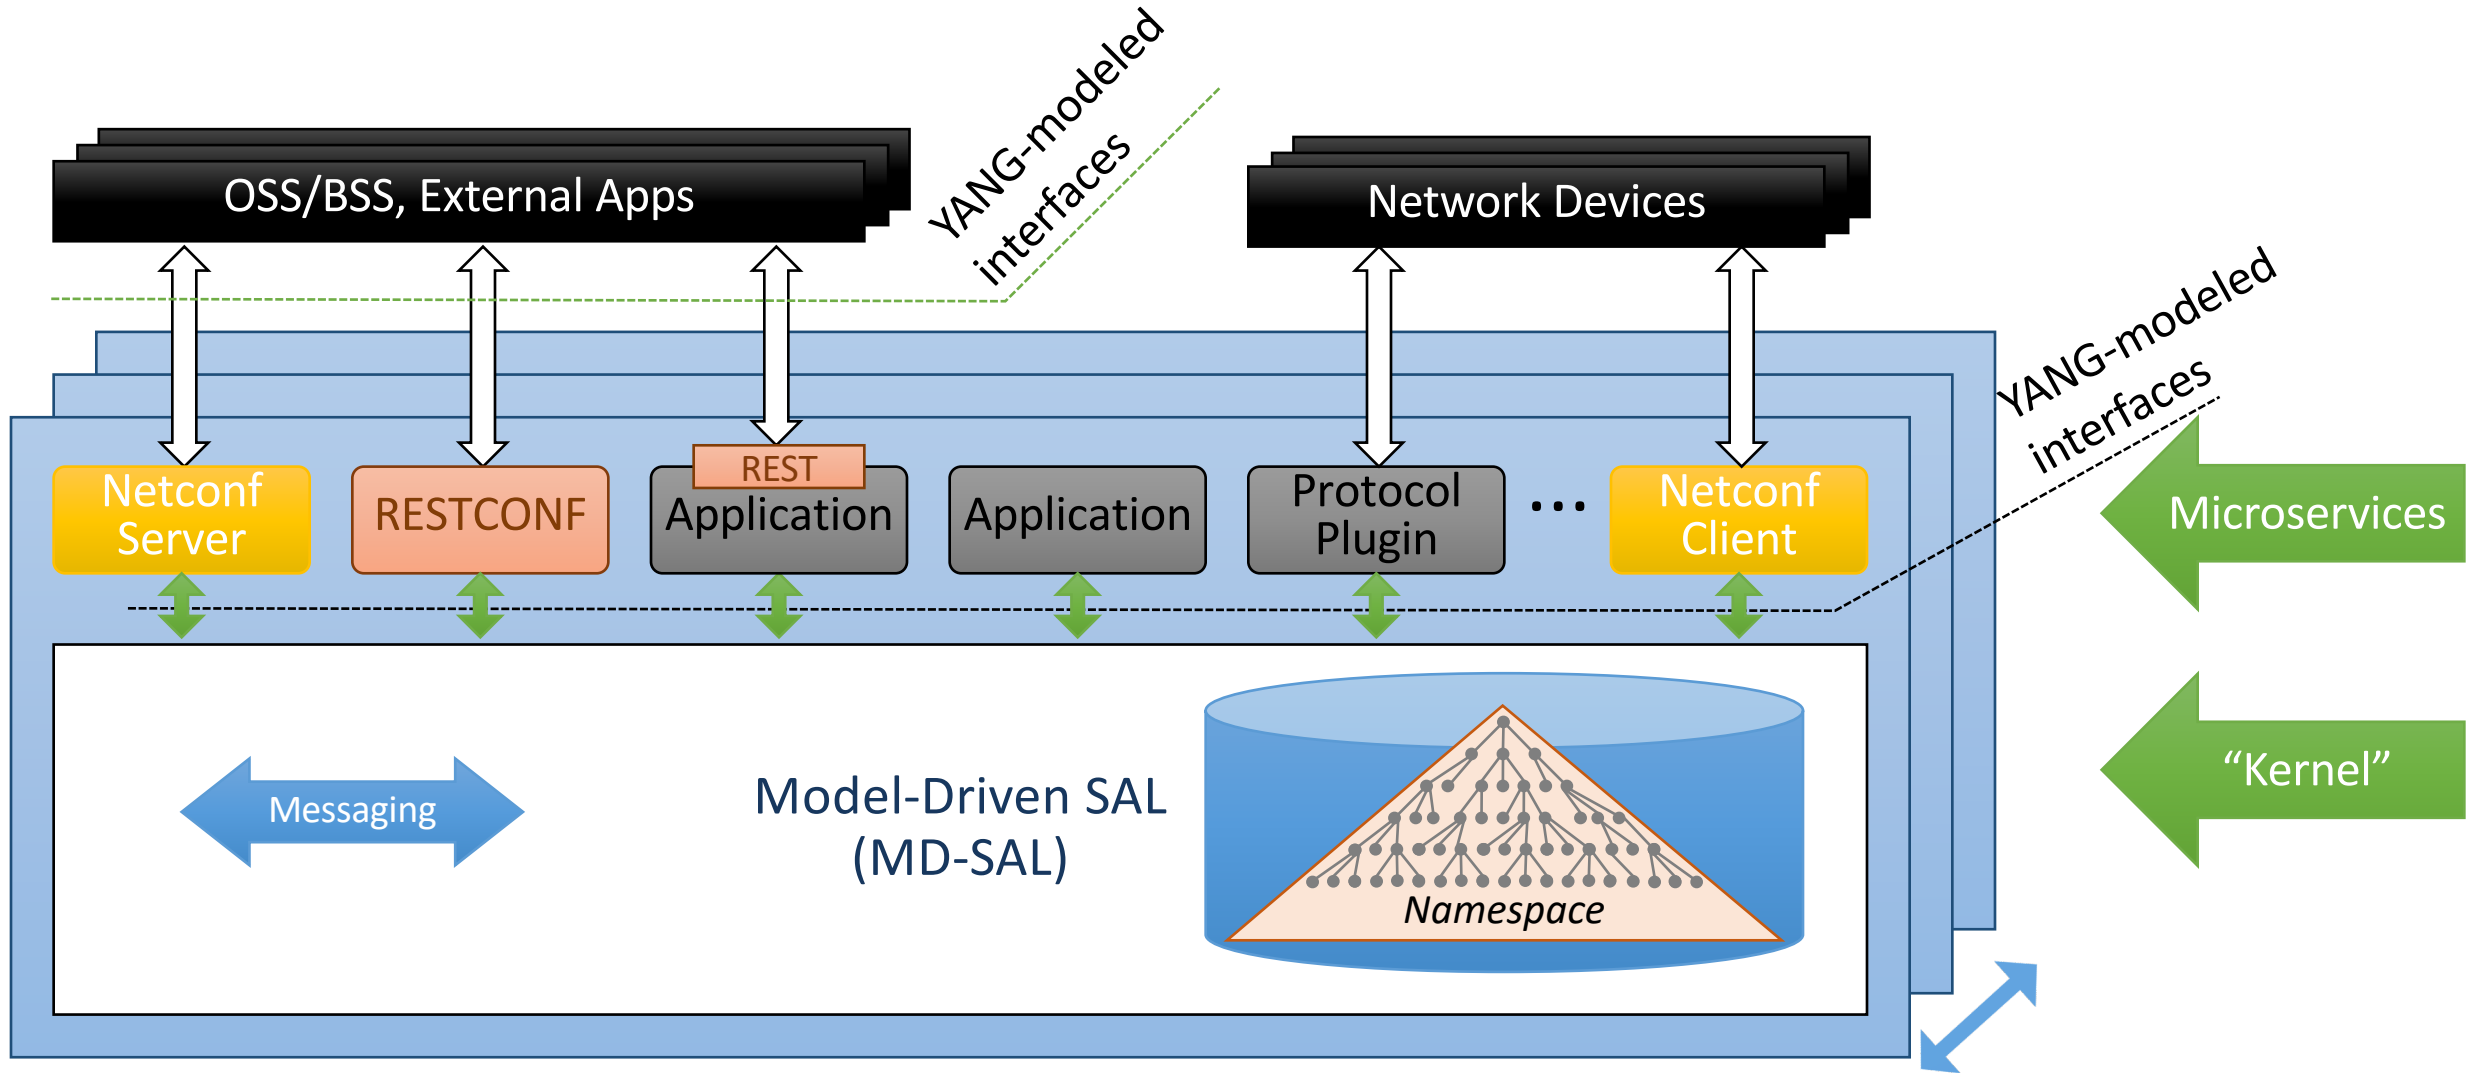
OSS/BSS, External Apps

YANG-modeled interfaces

Network Devices

YANG-modeled interfaces

Netconf Server

RESTCONF

REST

Application

Application

Protocol Plugin

...

Netconf Client

Microservices

"Kernel"

Messaging

Model-Driven SAL (MD-SAL)

Namespace